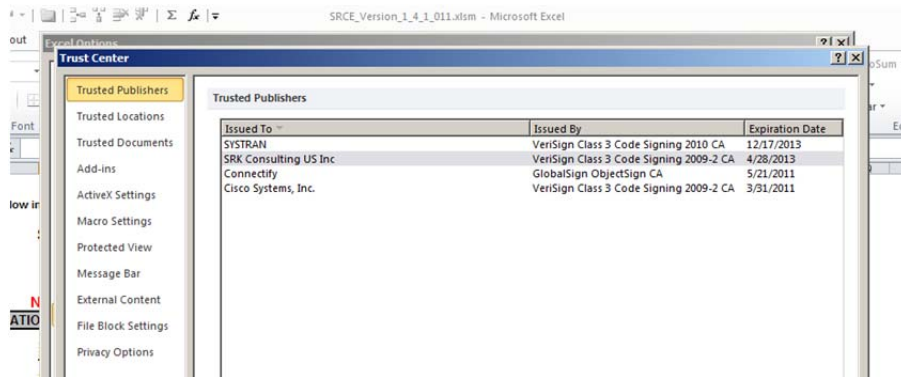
Σ $f_x$

SRCE_Version_1_4_1_011.xlsm - Microsoft Excel

out

Excel Options

?| x

Trust Center

?| X

oSum

Font

low in

N

ATIO

E

Trusted Publishers

Trusted Locations

Trusted Documents

Add-ins

ActiveX Settings

Macro Settings

Protected View

Message Bar

External Content

File Block Settings

Privacy Options

Trusted Publishers

| Issued To | Issued By | Expiration Date |
|---|---|---|
| SYSTRAN | VeriSign Class 3 Code Signing 2010 CA | 12/17/2013 |
| SRK Consulting US Inc | VeriSign Class 3 Code Signing 2009-2 CA | 4/28/2013 |
| Connectify | GlobalSign ObjectSign CA | 5/21/2011 |
| Cisco Systems, Inc. | VeriSign Class 3 Code Signing 2009-2 CA | 3/31/2011 |